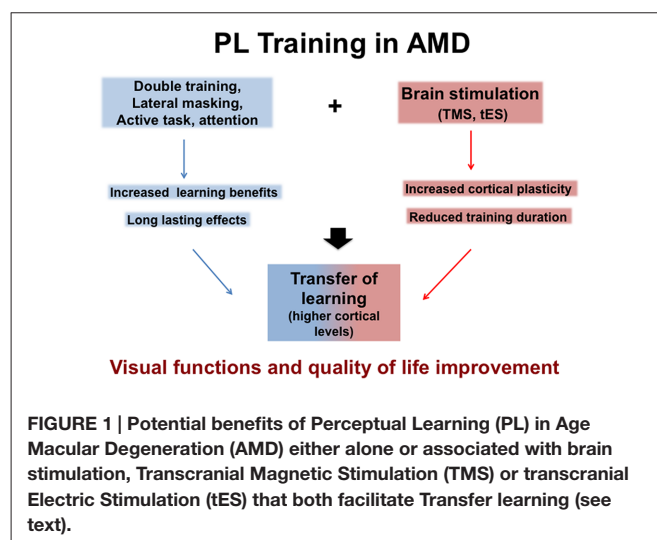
PL Training in AMD

Double training, Lateral masking, Active task, attention

+

Brain stimulation (TMS, tES)

Increased learning benefits

Long lasting effects

Increased cortical plasticity

Reduced training duration

Transfer of learning (higher cortical levels)

Visual functions and quality of life improvement

FIGURE 1 | Potential benefits of Perceptual Learning (PL) in Age Macular Degeneration (AMD) either alone or associated with brain stimulation, Transcranial Magnetic Stimulation (TMS) or transcranial Electric Stimulation (tES) that both facilitate Transfer learning (see text).